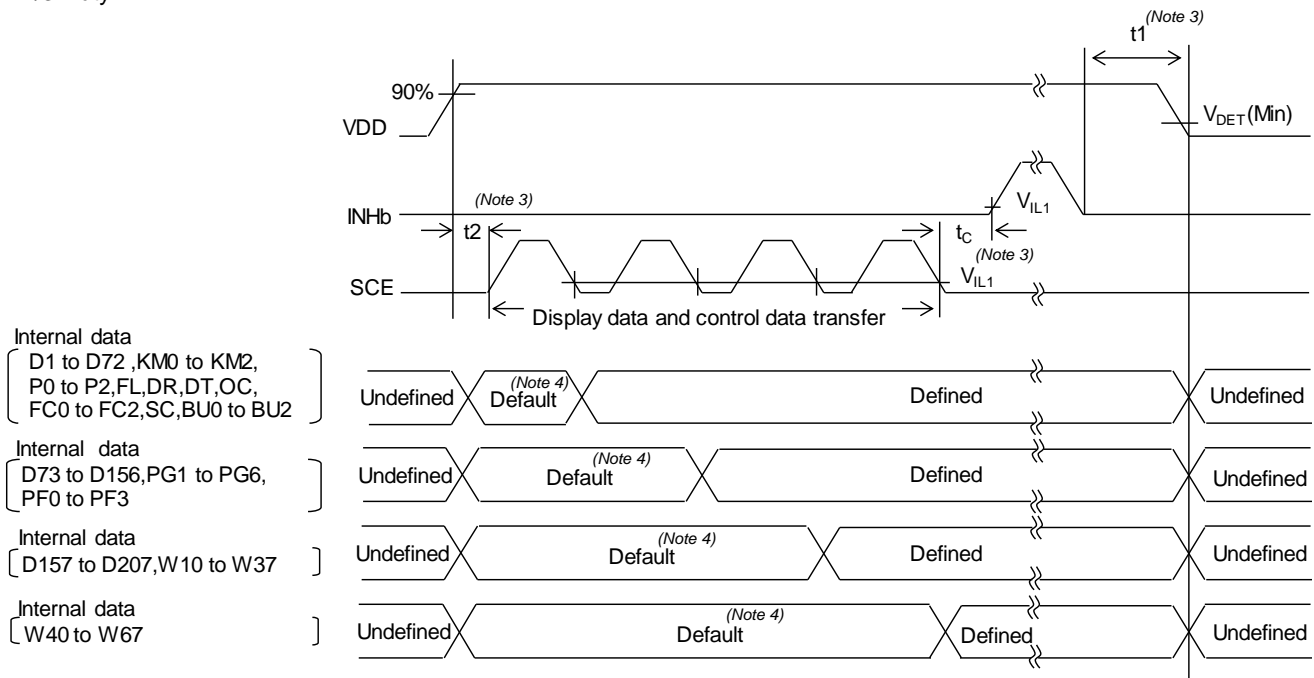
t1 (Note 3)

90%

VDD

$V_{DET}$(Min)

INHb

(Note 3)

$V_{IL1}$

t2

$t_C$

(Note 3)

SCE

$V_{IL1}$

Display data and control data transfer

Internal data
D1 to D72 ,KM0 to KM2, P0 to P2,FL,DR,DT,OC, FC0 to FC2,SC,BU0 to BU2

Undefined (Note 4) Default Defined Undefined

Internal data
D73 to D156,PG1 to PG6, PF0 to PF3

Undefined (Note 4) Default Defined Undefined

Internal data
D157 to D207,W10 to W37

Undefined (Note 4) Default Defined Undefined

Internal data
W40 to W67

Undefined (Note 4) Default Defined Undefined